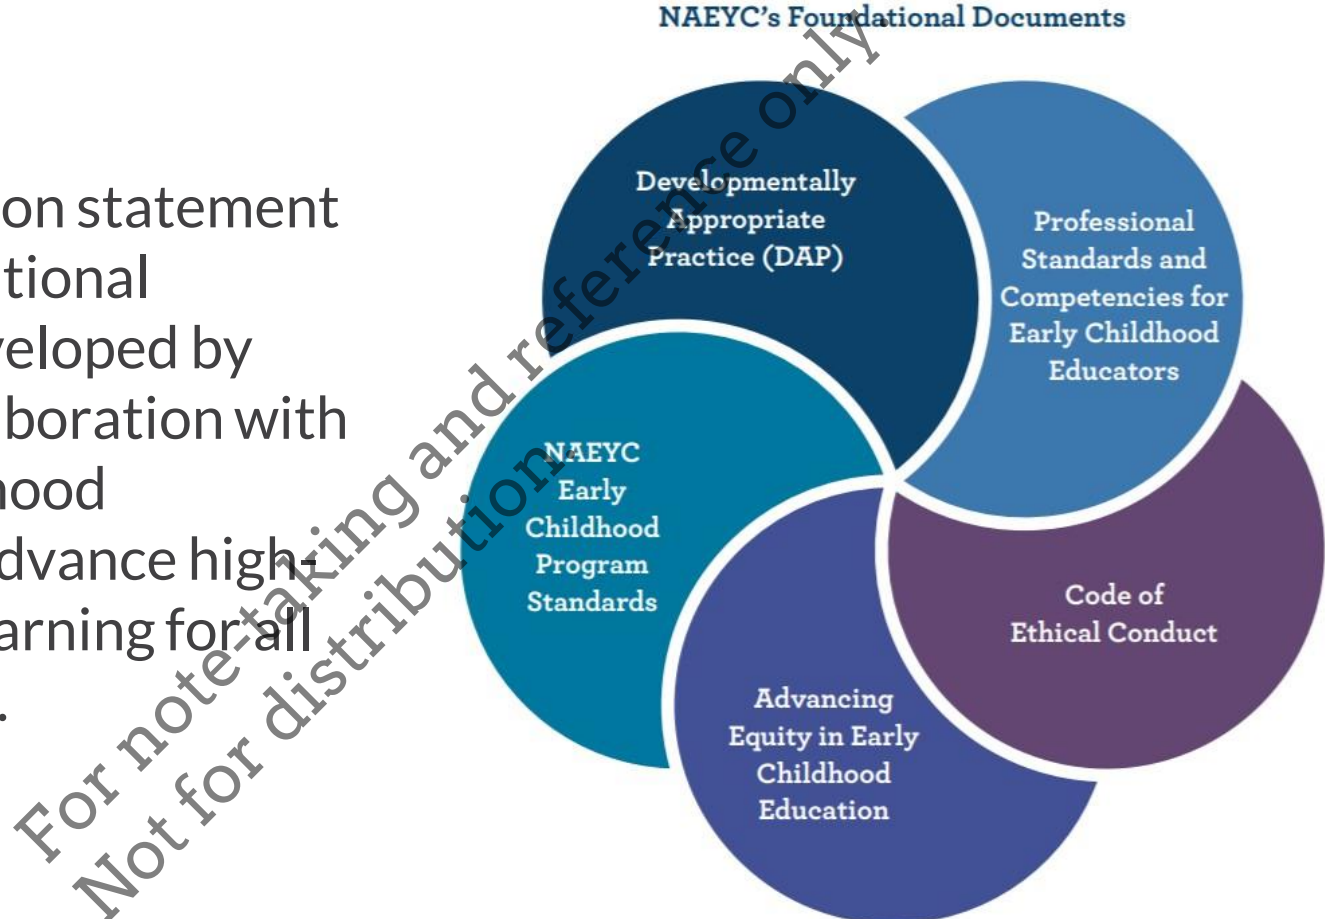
on statement
tional
veloped by
boration with
hood
dvance high-
arning for all
.

NAEYC's Foundational Documents

Developmentally Appropriate Practice (DAP)

Professional Standards and Competencies for Early Childhood Educators

NAEYC Early Childhood Program Standards

Code of Ethical Conduct

Advancing Equity in Early Childhood Education

For note taking and reference only
Not for distribution